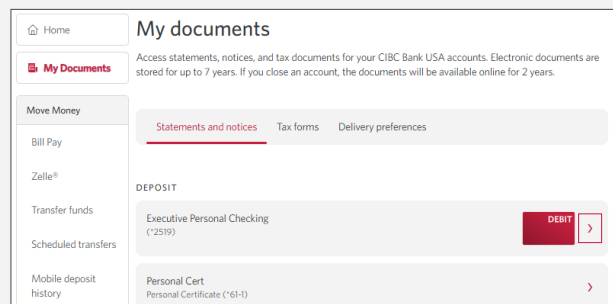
Home

My Documents

Move Money

Bill Pay

Zelle®

Transfer funds

Scheduled transfers

Mobile deposit history

My documents

Access statements, notices, and tax documents for your CIBC Bank USA accounts. Electronic documents are stored for up to 7 years. If you close an account, the documents will be available online for 2 years.

Statements and notices Tax forms Delivery preferences

DEPOSIT

Executive Personal Checking
(*2519)

DEBIT

Personal Cert
Personal Certificate (*61-1)